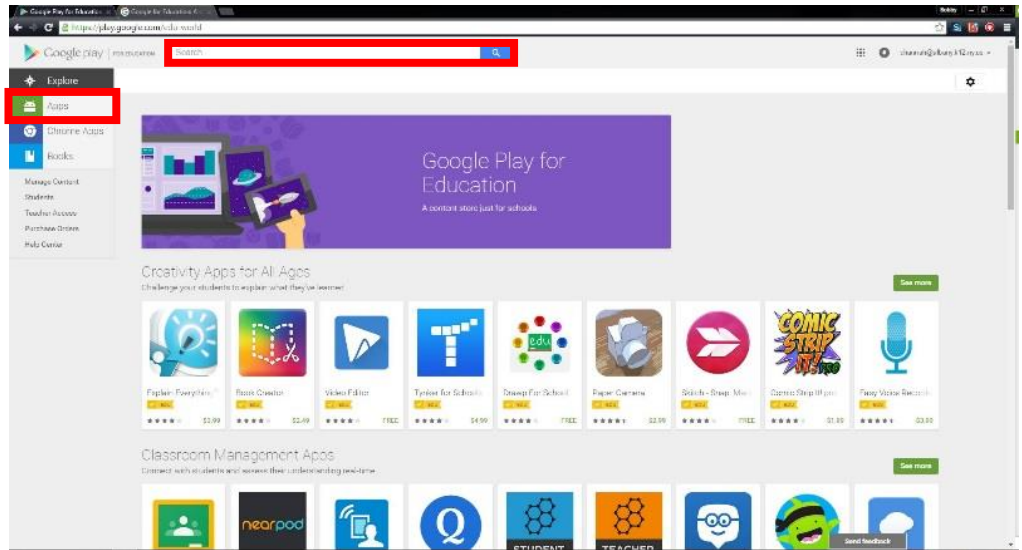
Google Play for Education | Google for Education

Bobby

https://play.google.com/edu-world

Google play FOR EDUCATION

Search

Explore

Apps

Chrome Apps

Books

Manage Content

Students

Teacher Access

Purchase Orders

Help Center

Google Play for Education

A content store just for schools

Creativity Apps for All Ages

Challenge your students to explain what they've learned

See more

Explain Everything

$2.99

Book Creator

$2.49

Video Editor

FREE

Tynker for Schools

$4.99

Drawp For School

FREE

Paper Camera

$2.99

Skitch - Snap. Mark

FREE

Comic Strip It! pro

$1.99

Easy Voice Record

$3.99

Classroom Management Apps

Connect with students and assess their understanding real-time

See more

nearpod

STUDENT

TEACHER

Send feedback